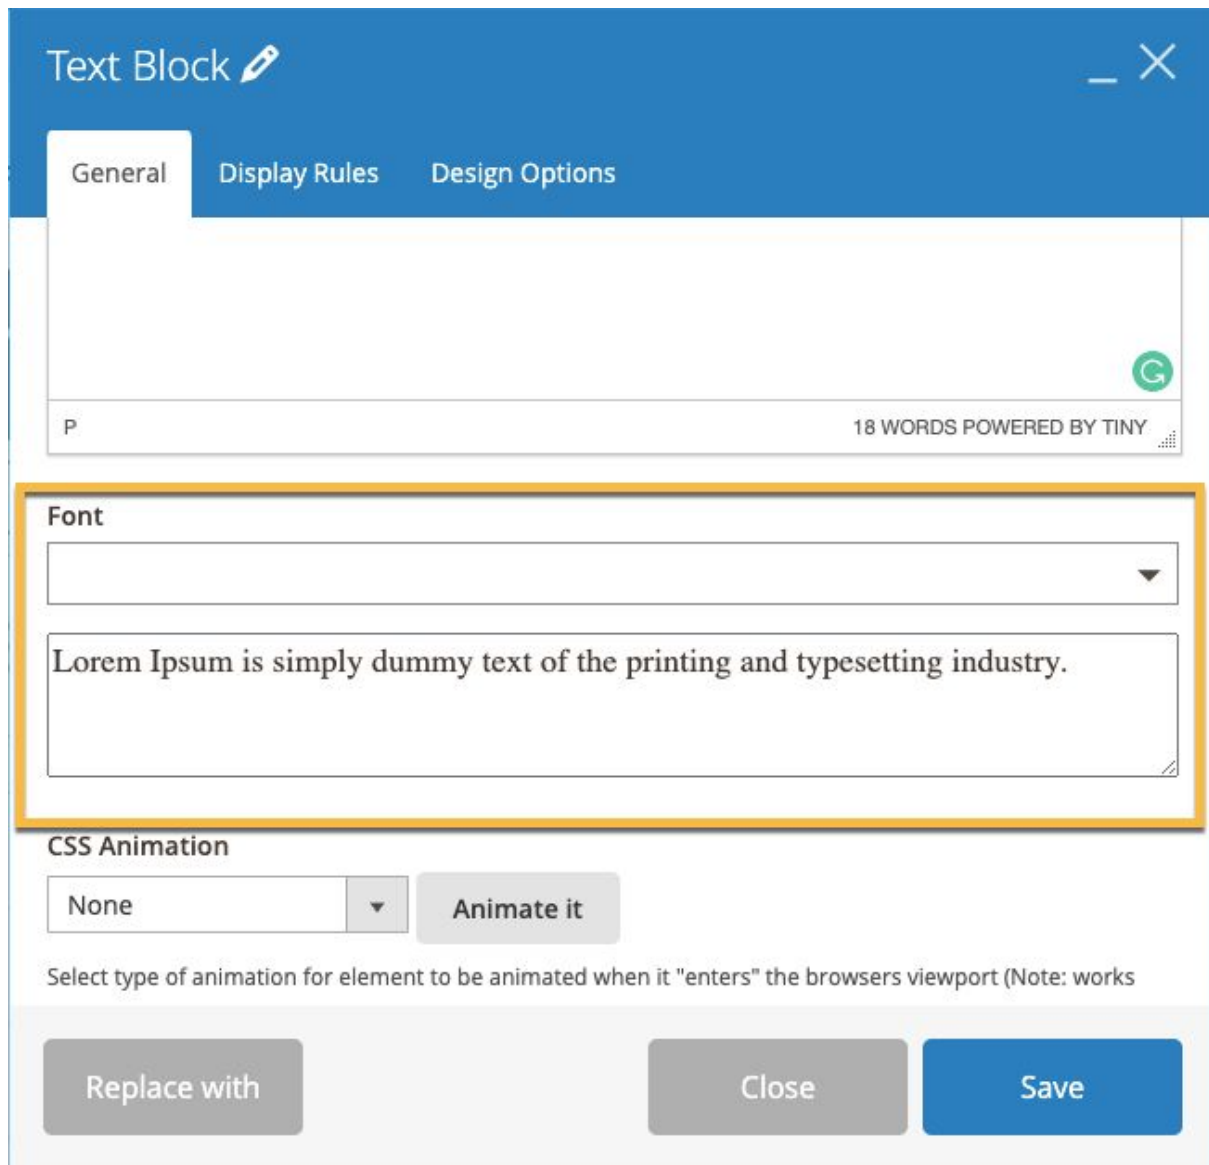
Text Block

General Display Rules Design Options

P

18 WORDS POWERED BY TINY

Font

Lorem Ipsum is simply dummy text of the printing and typesetting industry.

CSS Animation

None

Animate it

Select type of animation for element to be animated when it "enters" the browsers viewport (Note: works

Replace with

Close

Save